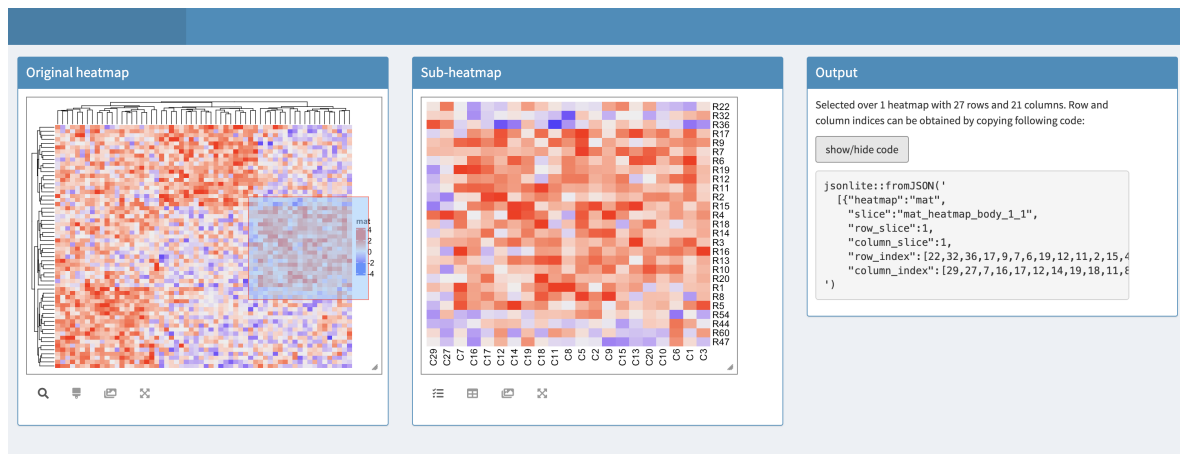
Original heatmap

mat
4
2
0
-2
-4

Sub-heatmap

R22
R32
R36
R17
R9
R7
R6
R19
R12
R11
R2
R15
R4
R18
R14
R3
R16
R13
R10
R20
R1
R8
R5
R54
R44
R60
R47

C29 C27 C7 C16 C17 C12 C14 C19 C18 C11 C8 C5 C2 C9 C15 C13 C20 C10 C6 C1 C3

Output

Selected over 1 heatmap with 27 rows and 21 columns. Row and column indices can be obtained by copying following code:

show/hide code

jsonlite::fromJSON('
  [{"heatmap":"mat",
    "slice":"mat_heatmap_body_1_1",
    "row_slice":1,
    "column_slice":1,
    "row_index":[22,32,36,17,9,7,6,19,12,11,2,15,4
    "column_index":[29,27,7,16,17,12,14,19,18,11,8
')